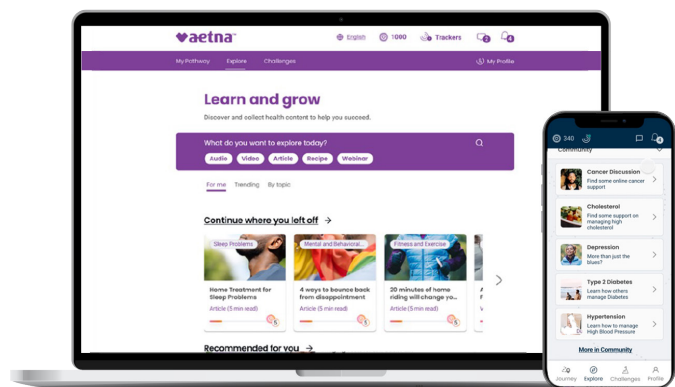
aetna™

English 1000 Trackers 2 4

My Pathway Explore Challenges My Profile

Learn and grow

Discover and collect health content to help you succeed.

What do you want to explore today?

Audio Video Article Recipe Webinar

For me Trending By topic

Continue where you left off →

Sleep Problems
Home Treatment for Sleep Problems
Article (5 min read)

Mental and Behavioral...
4 ways to bounce back from disappointment
Article (5 min read)

Fitness and Exercise
20 minutes of home riding will change yo...
Article (5 min read)

Recommended for you →

340

Community

Cancer Discussion
Find some online cancer support

Cholesterol
Find some support on managing high cholesterol

Depression
More than just the blues?

Type 2 Diabetes
Learn how others manage Diabetes

Hypertension
Learn how to manage High Blood Pressure

More in Community

Journey Explore Challenges Profile